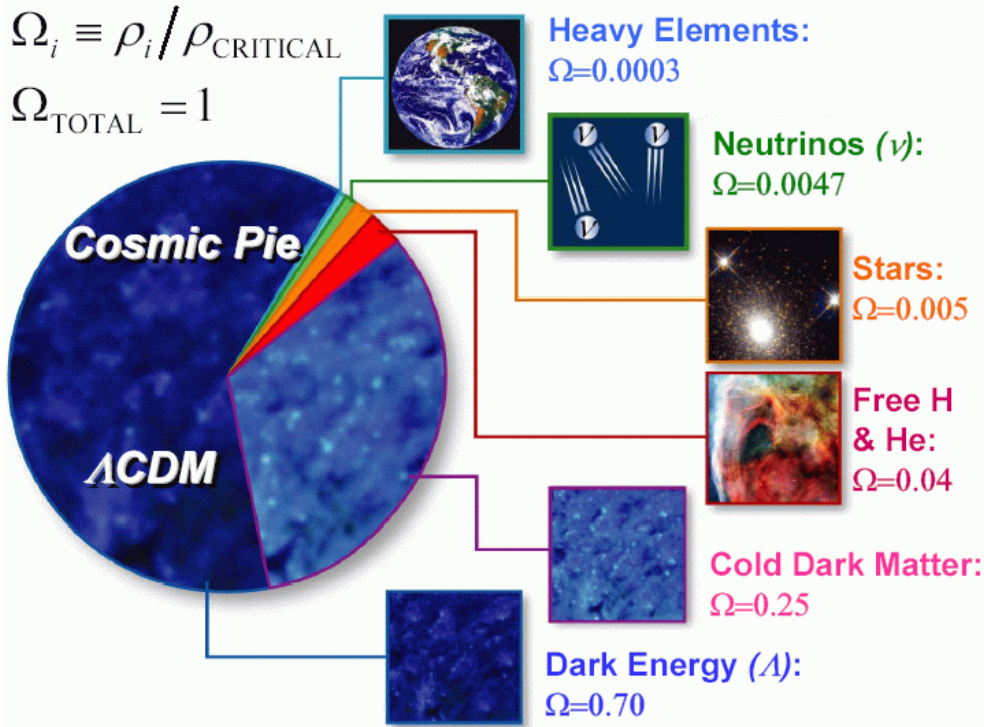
$\Omega_i \equiv \rho_i / \rho_{\text{CRITICAL}}$

$\Omega_{\text{TOTAL}} = 1$

Cosmic Pie

$\Lambda$CDM

Heavy Elements:
$\Omega$=0.0003

$\nu$ $\nu$ $\nu$

Neutrinos ($\nu$):
$\Omega$=0.0047

Stars:
$\Omega$=0.005

Free H & He:
$\Omega$=0.04

Cold Dark Matter:
$\Omega$=0.25

Dark Energy ($\Lambda$):
$\Omega$=0.70